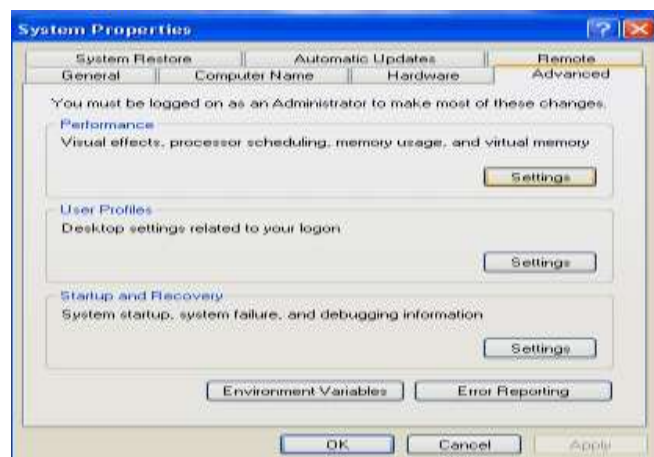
System Properties

?

System Restore

Automatic Updates

Remote

General

Computer Name

Hardware

Advanced

You must be logged on as an Administrator to make most of these changes.

Performance

Visual effects, processor scheduling, memory usage, and virtual memory

Settings

User Profiles

Desktop settings related to your logon

Settings

Startup and Recovery

System startup, system failure, and debugging information

Settings

Environment Variables

Error Reporting

OK

Cancel

Apply